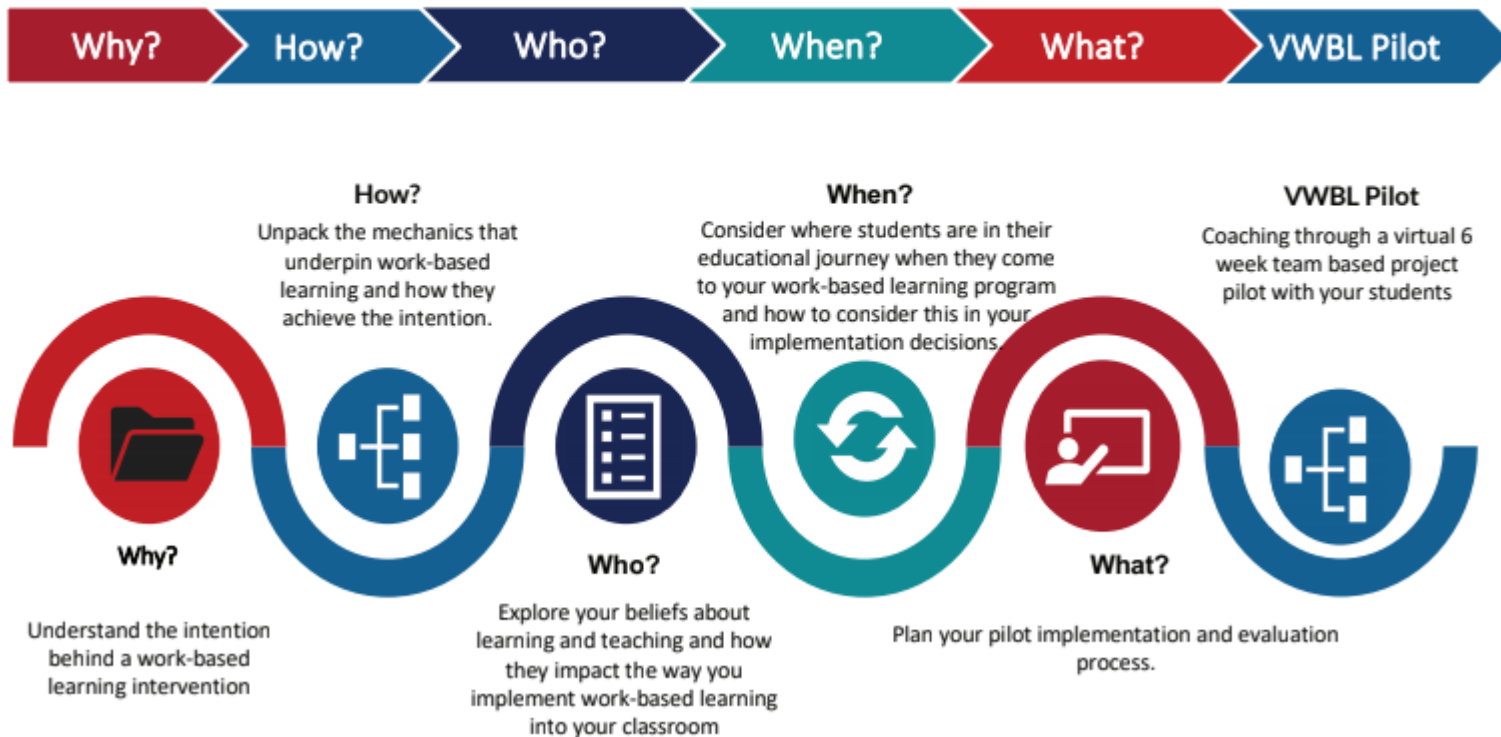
Why? How? Who? When? What? VWBL Pilot

How?
Unpack the mechanics that underpin work-based learning and how they achieve the intention.

When?
Consider where students are in their educational journey when they come to your work-based learning program and how to consider this in your implementation decisions.

VWBL Pilot
Coaching through a virtual 6 week team based project pilot with your students

Why?
Understand the intention behind a work-based learning intervention

Who?
Explore your beliefs about learning and teaching and how they impact the way you implement work-based learning into your classroom

What?
Plan your pilot implementation and evaluation process.